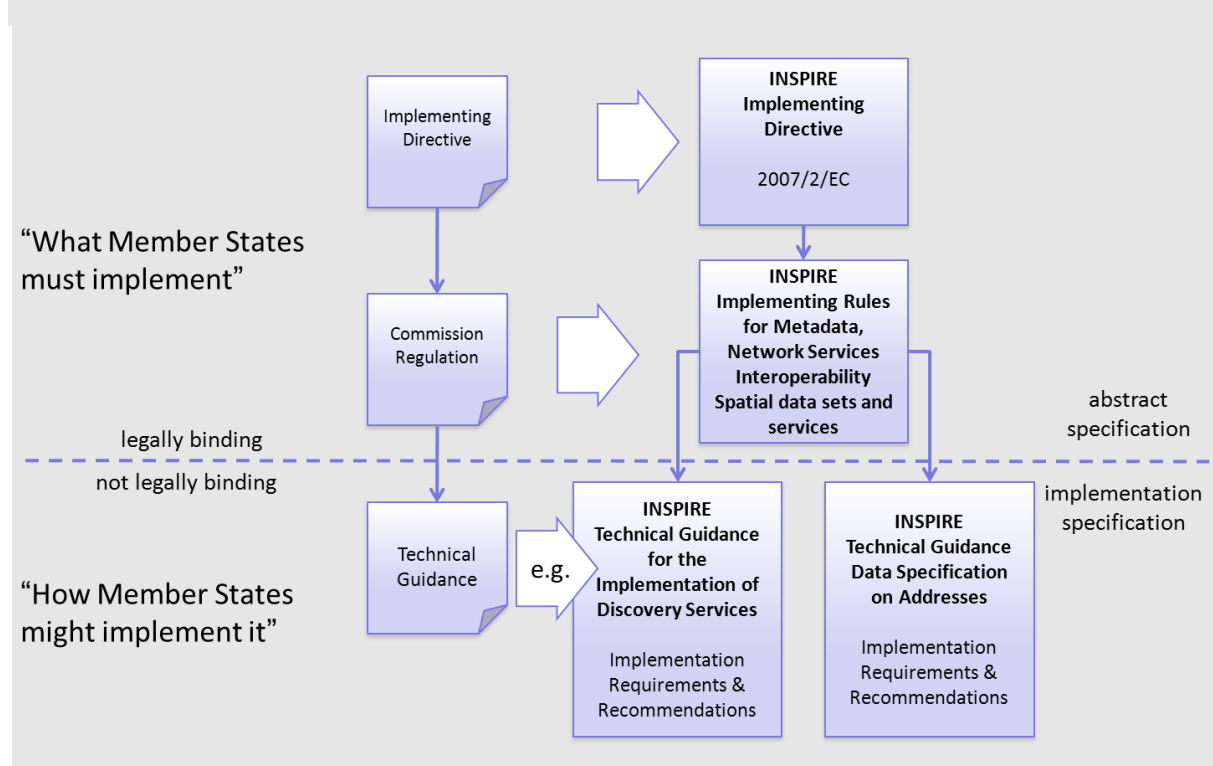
Implementing Directive

INSPIRE Implementing Directive

2007/2/EC

"What Member States must implement"

Commission Regulation

INSPIRE Implementing Rules for Metadata, Network Services Interoperability Spatial data sets and services

abstract specification

legally binding

not legally binding

implementation specification

Technical Guidance

e.g.

INSPIRE Technical Guidance for the Implementation of Discovery Services

Implementation Requirements & Recommendations

INSPIRE Technical Guidance Data Specification on Addresses

Implementation Requirements & Recommendations

"How Member States might implement it"